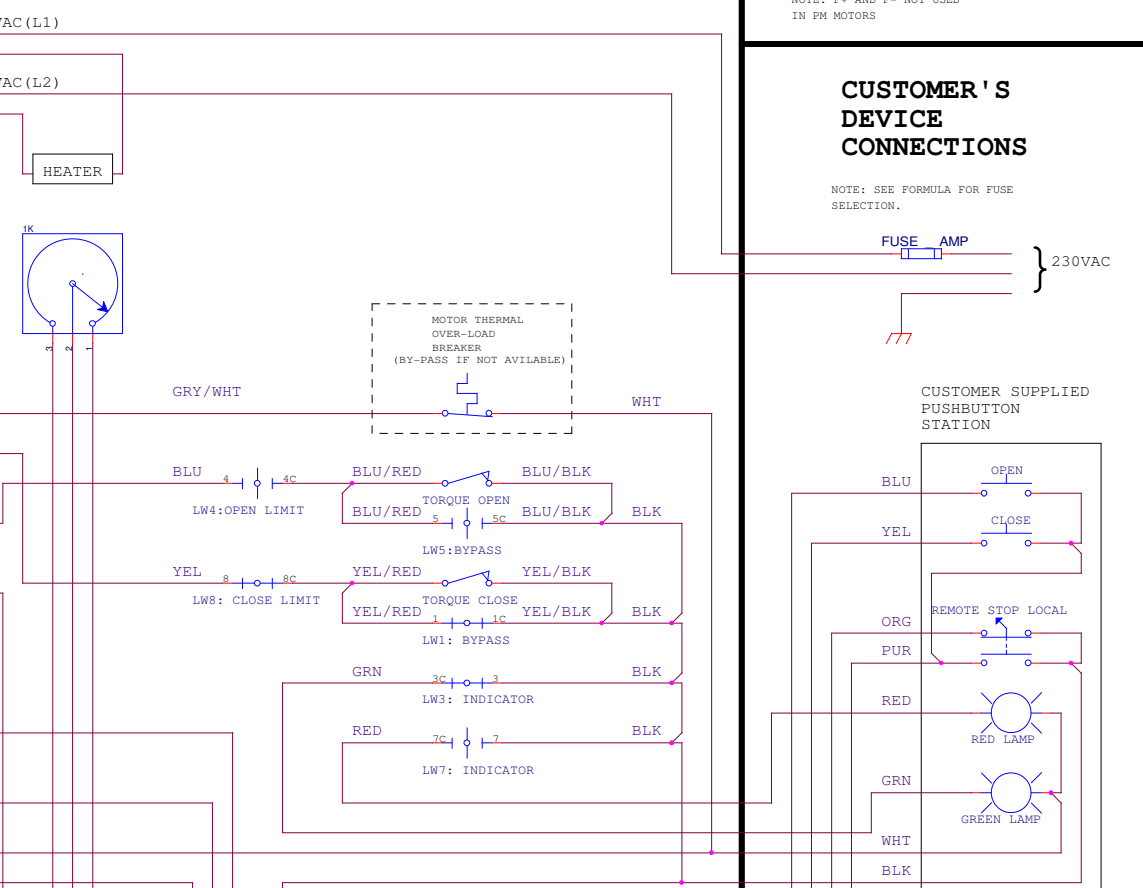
VAC(L1)

VAC(L2)

NOTE: F+ AND F- NOT USED IN PM MOTORS

CUSTOMER'S DEVICE CONNECTIONS

NOTE: SEE FORMULA FOR FUSE SELECTION.

FUSE AMP

230VAC

HEATER

1K

3 2 1

MOTOR THERMAL OVER-LOAD BREAKER (BY-PASS IF NOT AVILABLE)

GRY/WHT

WHT

CUSTOMER SUPPLIED PUSHBUTTON STATION

BLU 4 4C

LW4:OPEN LIMIT

BLU/RED

BLU/BLK

TORQUE OPEN

BLU/RED 5 5C BLU/BLK BLK

LW5:BYPASS

BLU

OPEN

YEL

CLOSE

YEL 8 8C

LW8: CLOSE LIMIT

YEL/RED

YEL/BLK

TORQUE CLOSE

YEL/RED 1 1C YEL/BLK BLK

LW1: BYPASS

REMOTE STOP LOCAL

ORG

PUR

GRN 3C 3 BLK

LW3: INDICATOR

RED

RED 7C 7 BLK

LW7: INDICATOR

RED LAMP

GRN

GREEN LAMP

WHT

BLK